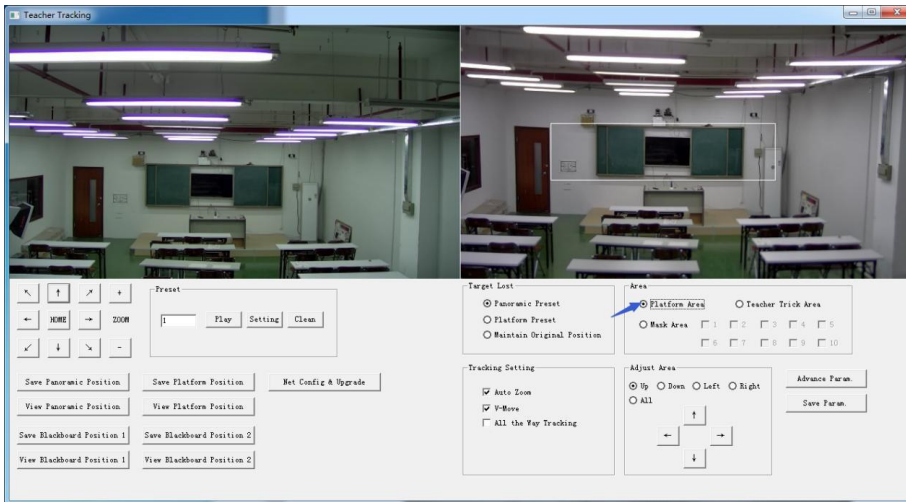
Teacher Tracking

↖ ↑ ↗ +
← HOME → ZOOM
↙ ↓ ↘ -

Preset
1
Play
Setting
Clean

Save Panoramic Position
Save Platform Position
Net Config & Upgrade
View Panoramic Position
View Platform Position
Save Blackboard Position 1
Save Blackboard Position 2
View Blackboard Position 1
View Blackboard Position 2

Target Lost
Panoramic Preset
Platform Preset
Maintain Original Position

Tracking Setting
Auto Zoom
V-Move
All the Way Tracking

Area
Platform Area
Teacher Trick Area
Mask Area
1
2
3
4
5
6
7
8
9
10

Adjust Area
Up
Down
Left
Right
All
↑
←
→
↓

Advance Param.
Save Param.